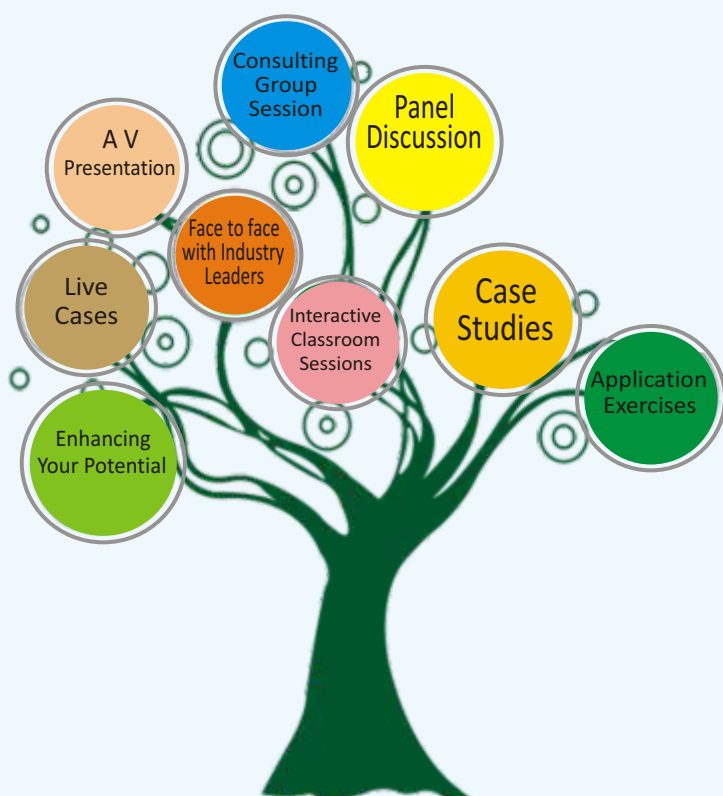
Consulting Group Session

Panel Discussion

A V Presentation

Face to face with Industry Leaders

Live Cases

Interactive Classroom Sessions

Case Studies

Application Exercises

Enhancing Your Potential